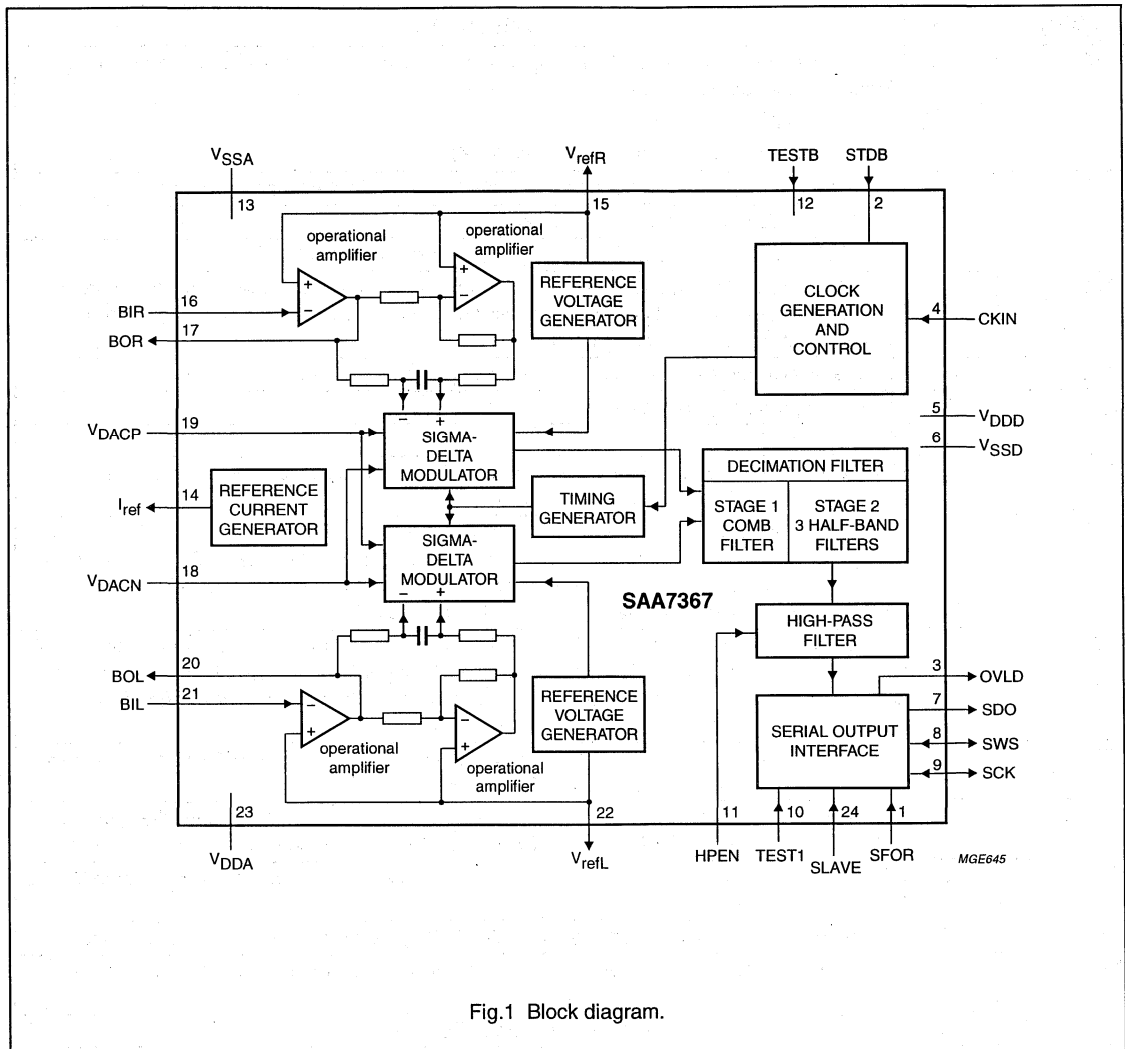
$V_{SSA}$
13
$V_{refR}$
15
TESTB
STDB
12
2

operational amplifier
operational amplifier

BIR 16
BOR 17

REFERENCE VOLTAGE GENERATOR

CLOCK GENERATION AND CONTROL

4 CKIN

5 $V_{DDD}$
6 $V_{SSD}$

$V_{DACP}$ 19
SIGMA-DELTA MODULATOR

$I_{ref}$ 14
REFERENCE CURRENT GENERATOR

TIMING GENERATOR

DECIMATION FILTER
STAGE 1 COMB FILTER
STAGE 2 3 HALF-BAND FILTERS

SIGMA-DELTA MODULATOR
$V_{DACN}$ 18

SAA7367

HIGH-PASS FILTER

BOL 20
BIL 21

REFERENCE VOLTAGE GENERATOR

operational amplifier
operational amplifier

3 OVLD
7 SDO
8 SWS
9 SCK

SERIAL OUTPUT INTERFACE

23
$V_{DDA}$
22
$V_{refL}$

11
HPEN
10
TEST1
24
SLAVE
1
SFOR

MGE645

Fig.1 Block diagram.